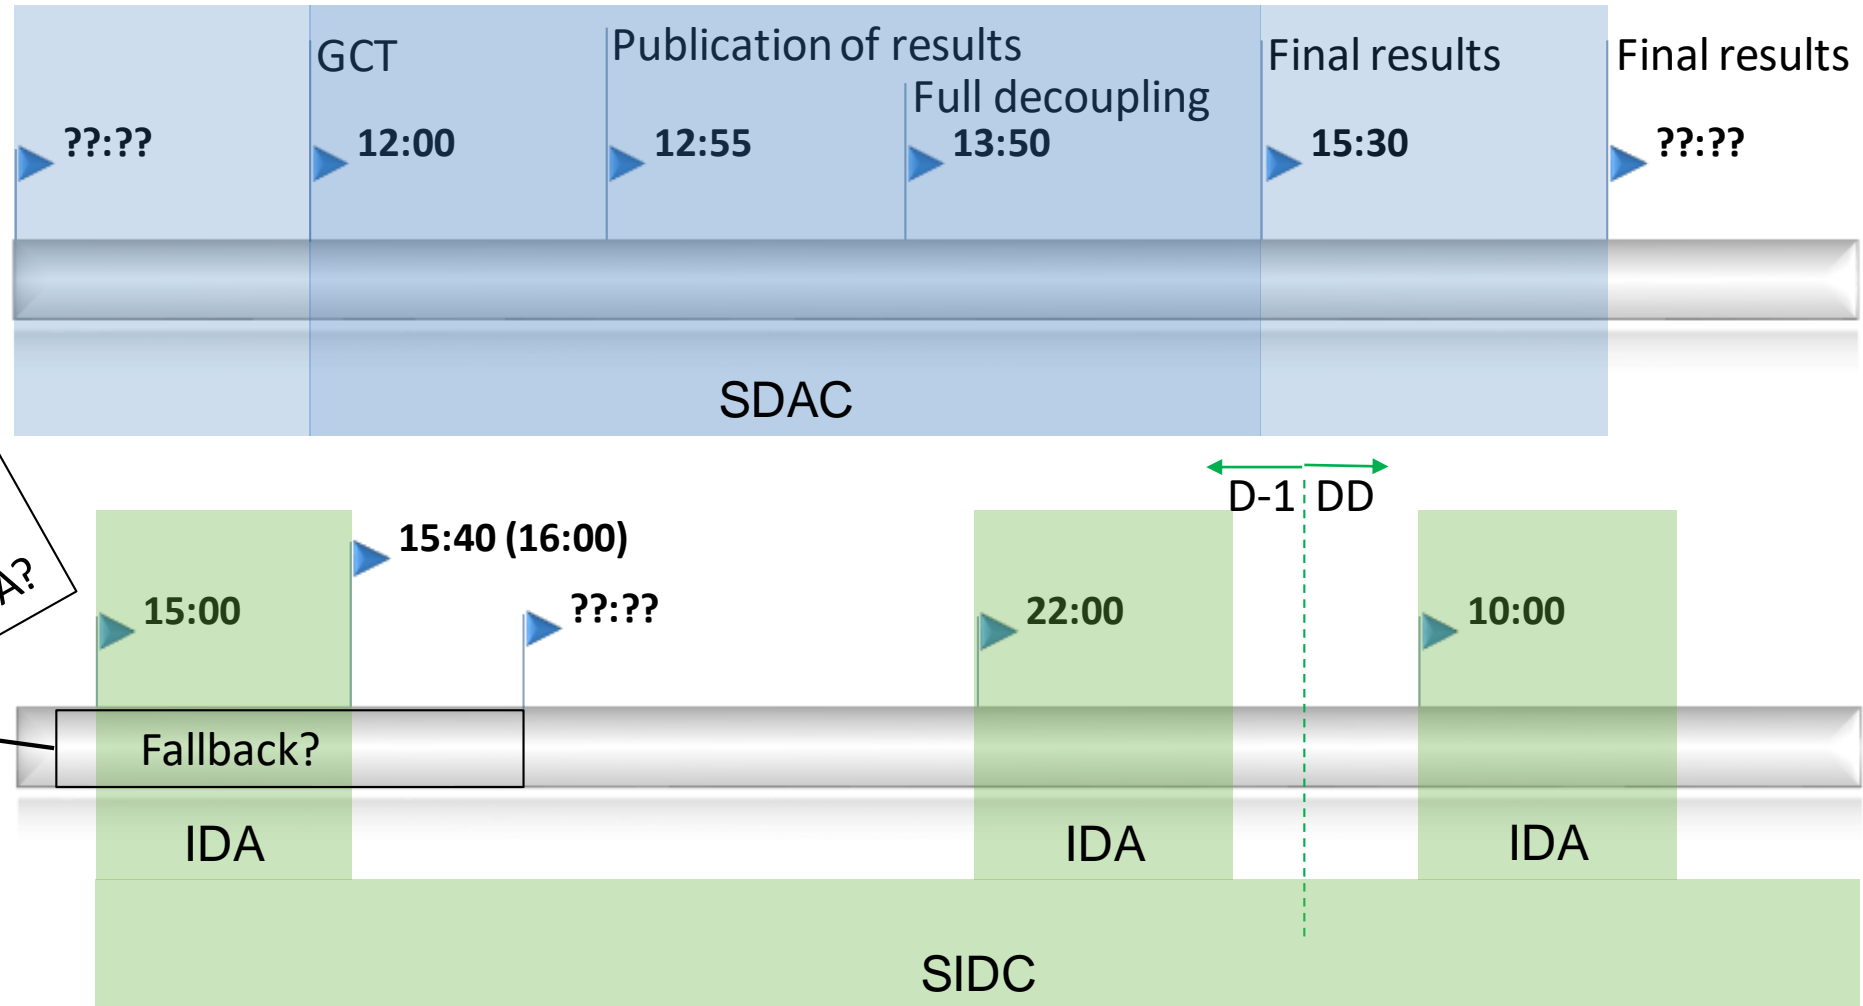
??:??

GCT
12:00

Publication of results
12:55

Full decoupling
13:50

Final results
15:30

Final results
??:??

SDAC

D-1 DD

A?

15:00

15:40 (16:00)

??:??

22:00

10:00

Fallback?

IDA

IDA

IDA

SIDC